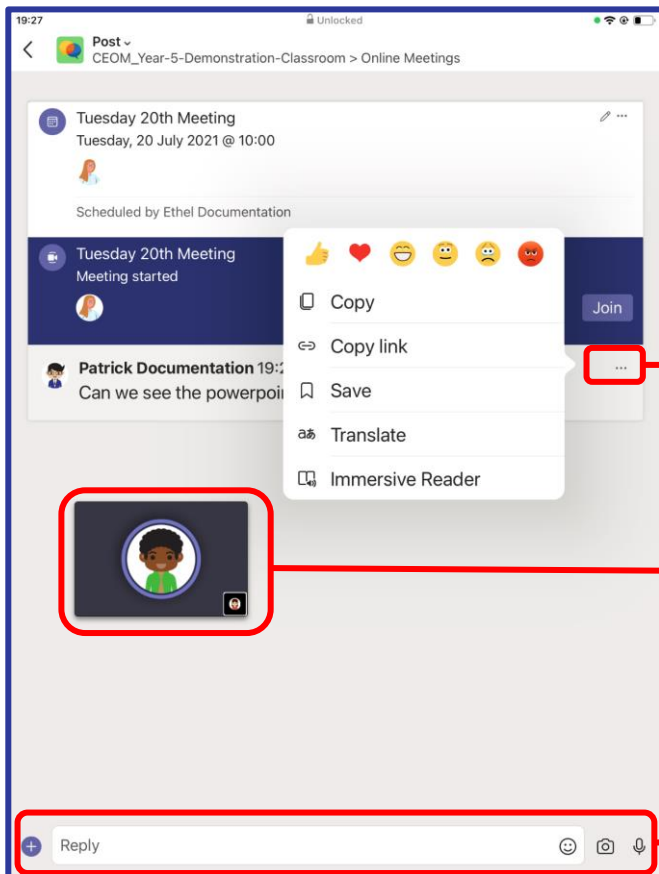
19:27
Unlocked

Post
CEOM_Year-5-Demonstration-Classroom > Online Meetings

Tuesday 20th Meeting
Tuesday, 20 July 2021 @ 10:00

Scheduled by Ethel Documentation

Tuesday 20th Meeting
Meeting started

Join

Patrick Documentation 19:2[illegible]
Can we see the powerpoi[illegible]

Copy
Copy link
Save
Translate
Immersive Reader

Reply